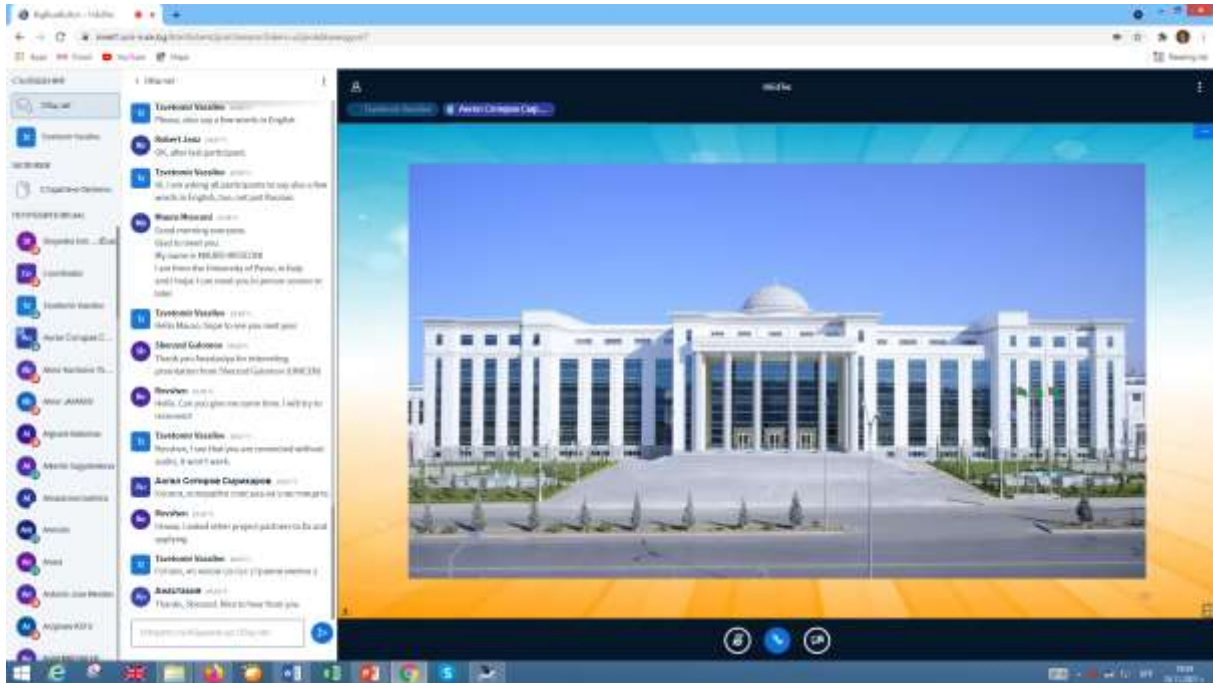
Tsvetomir Vasilev
Please, also say a few words in English

Robert Josz
OK, after last participant.

Tsvetomir Vasilev
Hi, I am asking all participants to say also a few words in English, too, not just Russian.

Mauro Moscati
Good morning everyone.
Glad to meet you.
My name is MAURO MOSCATI
I am from the University of Pavia, in Italy
and I hope I can meet you in person sooner or later.

Tsvetomir Vasilev
Hello Mauro, hope to see you next year.

Sherzod Gulomov
Thank you Anastasiya for interesting presentation from Sherzod Gulomov (UNICEN)

Revshen
Hello. Can you give me some time. I will try to reconnect

Tsvetomir Vasilev
Revshen, I see that you are connected without audio, it won't work.

Revshen
I know, I asked other project partners to fix and applying

Anastasiia
Thanks, Sherzod. Nice to hear from you

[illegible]